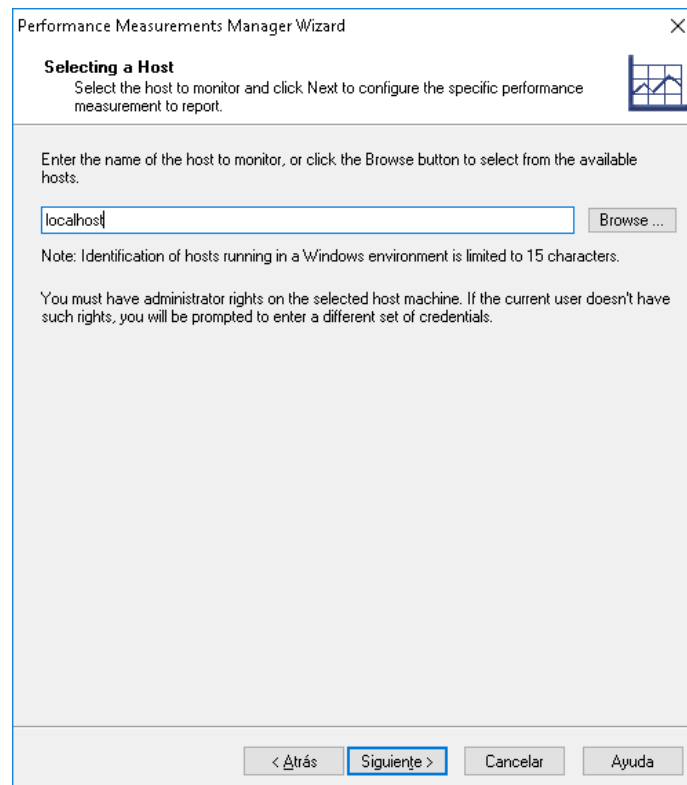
Performance Measurements Manager Wizard

×

**Selecting a Host**
Select the host to monitor and click Next to configure the specific performance measurement to report.

Enter the name of the host to monitor, or click the Browse button to select from the available hosts.

localhost

Browse ...

Note: Identification of hosts running in a Windows environment is limited to 15 characters.

You must have administrator rights on the selected host machine. If the current user doesn't have such rights, you will be prompted to enter a different set of credentials.

< Atrás

Siguiente >

Cancelar

Ayuda